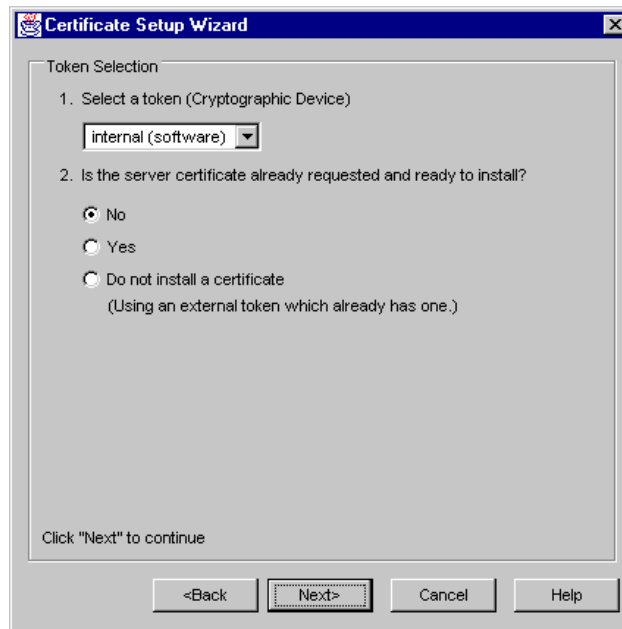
Certificate Setup Wizard

Token Selection

1. Select a token (Cryptographic Device)

internal (software)

2. Is the server certificate already requested and ready to install?

No

Yes

Do not install a certificate
(Using an external token which already has one.)

Click "Next" to continue

<Back
Next>
Cancel
Help